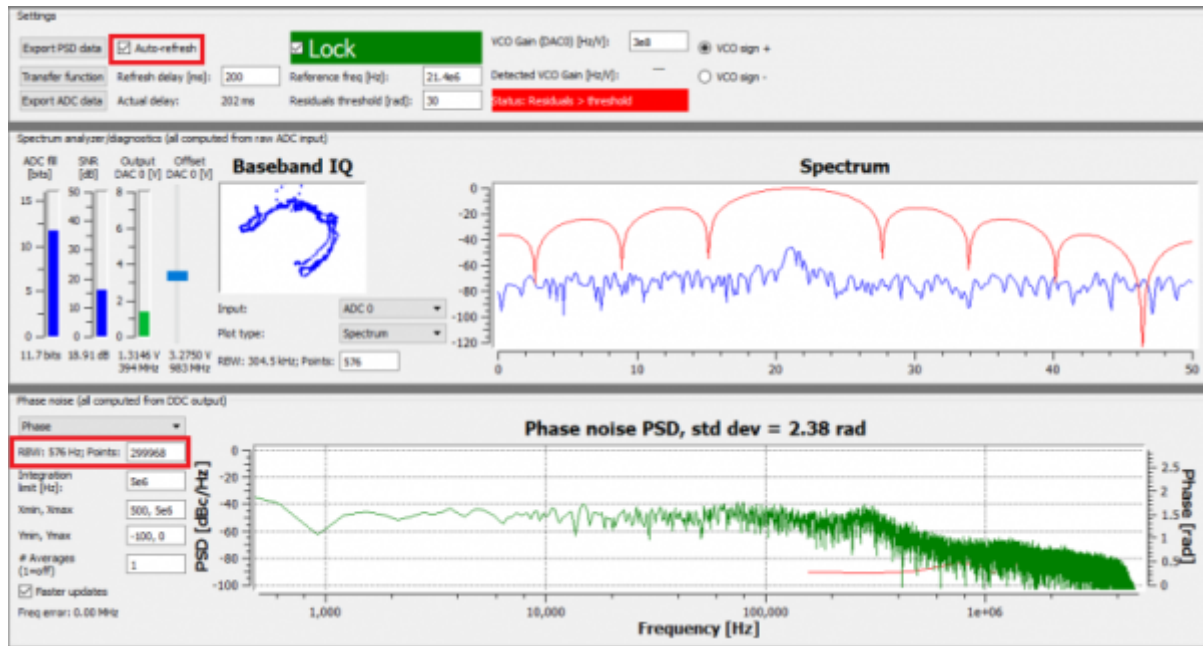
Settings

Export PSD data
Auto-refresh
Transfer function
Refresh delay [ms]: 200
Export ADC data
Actual delay: 202 ms

Lock
Reference freq [Hz]: 21.4e6
Residuals threshold [rad]: 30

VCO Gain (DAC0) [Hz/V]: 3e8
Detected VCO Gain [Hz/V]: —
Status: Residuals > threshold

VCO sign +
VCO sign -

Spectrum analyzer/diagnostics (all computed from raw ADC input)

ADC fill [bits]
SNR [dB]
Output DAC 0 [V]
Offset DAC 0 [V]

15 10 5 0
50 40 30 20 10 0
8 6 4 2 0

11.7 bits 18.91 dB 1.3146 V 394 MHz 3.2750 V 983 MHz

Baseband IQ

Input: ADC 0
Plot type: Spectrum
RBW: 304.5 kHz; Points: 576

Spectrum

0 -20 -40 -60 -80 -100 -120
0 10 20 30 40 50

Phase noise (all computed from DDC output)

Phase
RBW: 576 Hz; Points: 299968
Integration limit [Hz]: 5e6
Xmin, Xmax: 500, 5e6
Ymin, Ymax: -100, 0
# Averages (1=off): 1
Faster updates
Freq error: 0.00 MHz

Phase noise PSD, std dev = 2.38 rad

PSD [dBc/Hz]
0 -20 -40 -60 -80 -100

Phase [rad]
2.5 2 1.5 1 0.5 0

1,000 10,000 100,000 1e+06
Frequency [Hz]